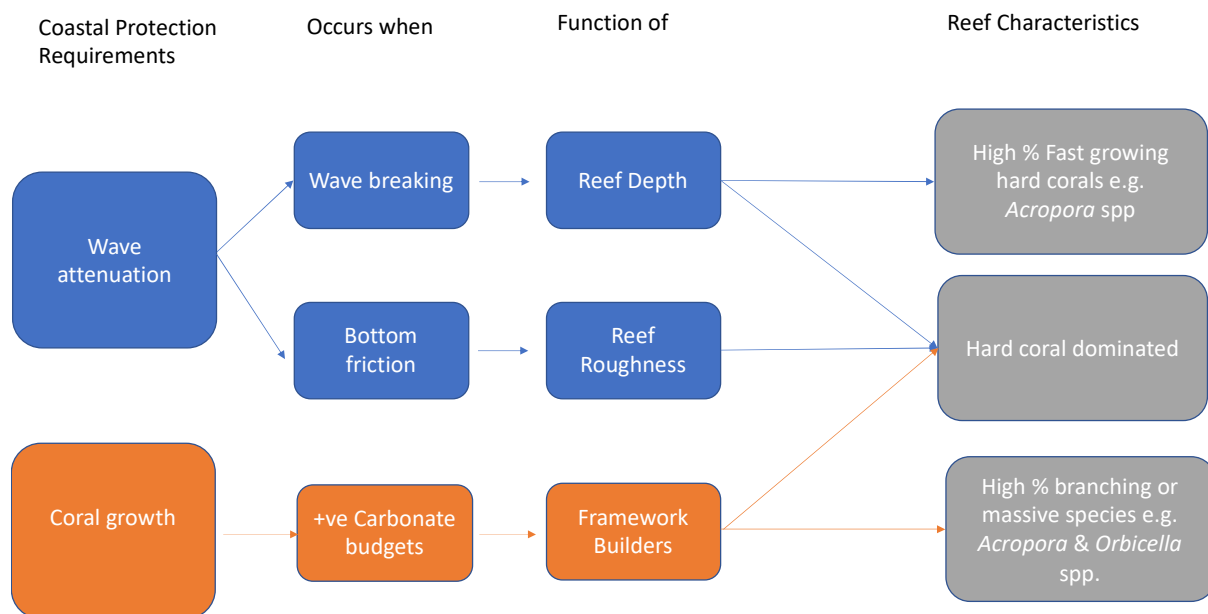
Coastal Protection Requirements

Occurs when

Function of

Reef Characteristics

Wave attenuation

Wave breaking

Reef Depth

High % Fast growing hard corals e.g. Acropora spp

Bottom friction

Reef Roughness

Hard coral dominated

Coral growth

+ve Carbonate budgets

Framework Builders

High % branching or massive species e.g. Acropora & Orbicella spp.